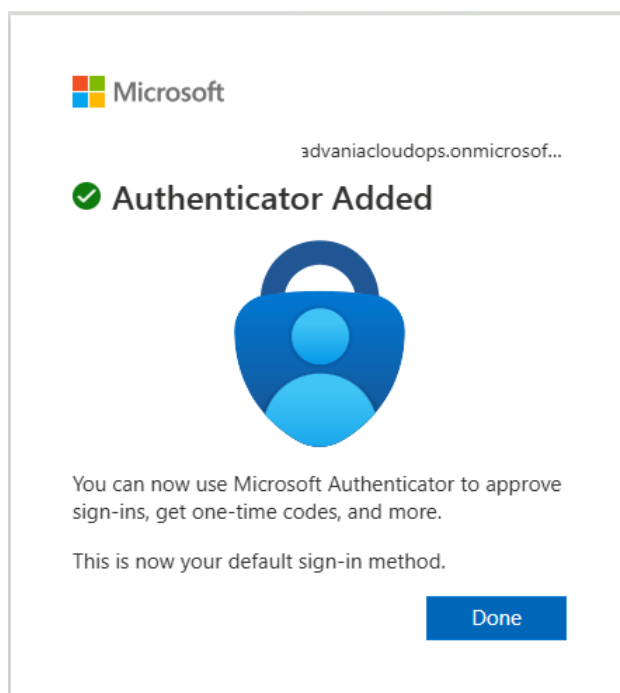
Microsoft

advaniacloudops.onmicrosof...

Authenticator Added

You can now use Microsoft Authenticator to approve sign-ins, get one-time codes, and more.

This is now your default sign-in method.

Done